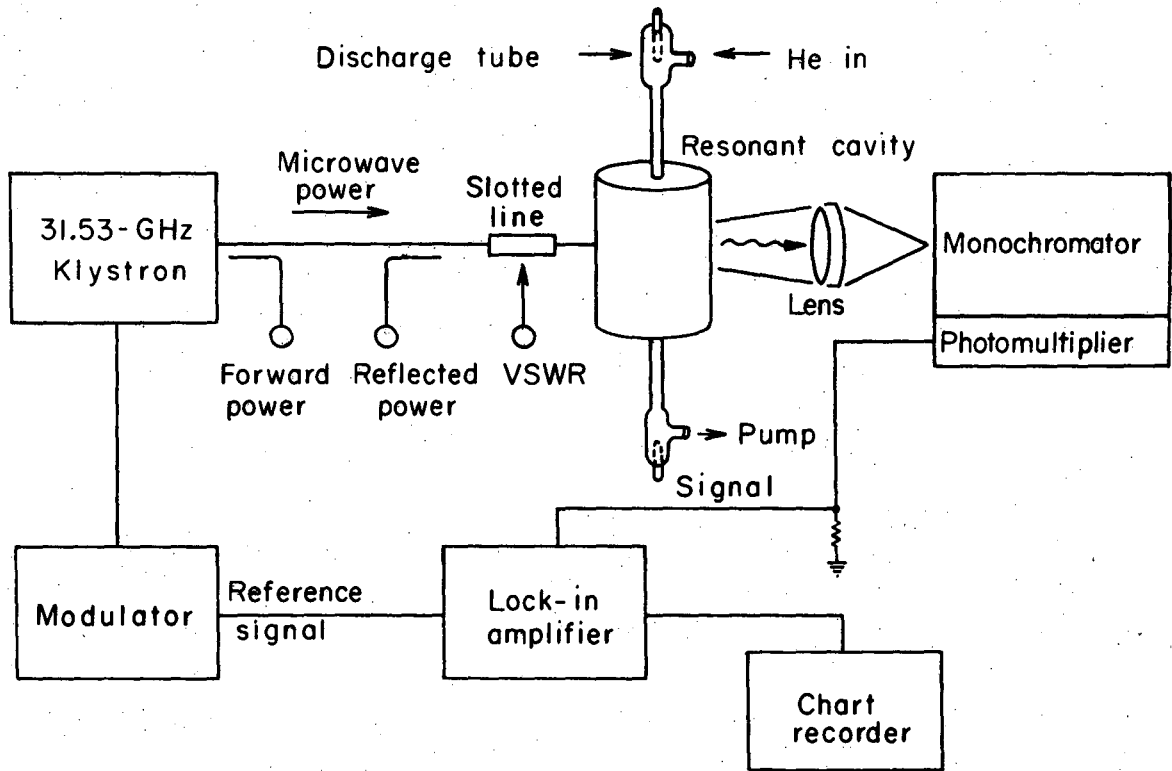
Discharge tube

He in

Resonant cavity

Microwave power

Slotted line

31.53-GHz Klystron

Monochromator

Lens

Photomultiplier

Forward power

Reflected power

VSWR

Pump

Signal

Modulator

Reference signal

Lock-in amplifier

Chart recorder